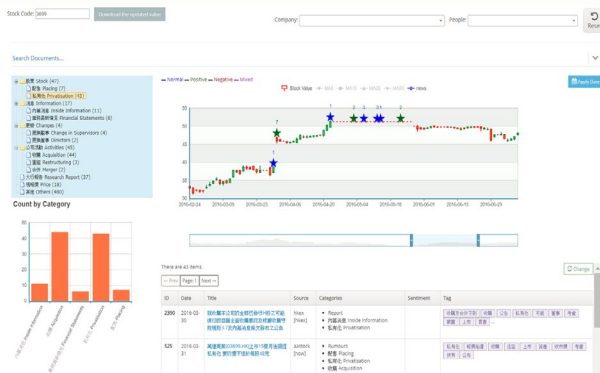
Stock Code: 3699

Download the updated value

Company:

People:

Search Documents...

股票 Stock (47)
配售 Placing (27)
私有化 Privatisation (10)
消息 Information (37)
內幕消息 Inside Information (11)
財務報表 Financial Statements (8)
變動 Changes (4)
監事變動 Change in Supervisors (4)
董事變動 Directors (2)
公司活動 Activities (45)
收購 Acquisition (44)
重組 Restructuring (3)
合併 Merger (2)
研究報告 Research Report (37)
價格 Price (18)
新聞 Others (490)

Count by Category

— Neutral — Positive — Negative — Mixed

Stock Value news

Apply Chart

2016-02-24 2016-03-09 2016-03-23 2016-04-06 2016-04-20 2016-05-04 2016-05-18 2016-06-01 2016-06-15 2016-06-29

There are 43 items.

« Prev Page 1 Next »

Change

| ID | Date | Title | Source | Categories | Sentiment | Tag |
|---|---|---|---|---|---|---|
| 2390 | 2016-03-30 | | hkex [hkex] | Report 內幕消息 Inside Information 私有化 Privatisation | | |
| 525 | 2016-03-31 | | aastocks [now] | Rumours 配售 Placing 私有化 Privatisation 收購 Acquisition | | |